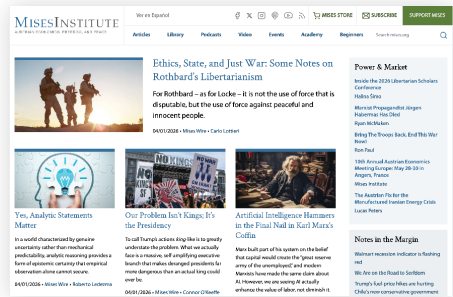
MisesInstitute
AUSTRIAN ECONOMICS, FREEDOM, AND PEACE

Ver en Español

MISES STORE SUBSCRIBE SUPPORT MISES

Articles Library Podcasts Video Events Academy Beginners Search mises.org

Ethics, State, and Just War: Some Notes on Rothbard's Libertarianism

For Rothbard – as for Locke – it is not the use of force that is disputable, but the use of force against peaceful and innocent people.

04/01/2026 • Mises Wire • Carlo Lottieri

Power & Market

Inside the 2026 Libertarian Scholars Conference
Haikos Sims

Worst Propagandist Jürgen Habermas Has Died
Ryan McMaken

Bring The Troops Back. End This War
Ron Paul

13th Annual Austrian Economics Meeting Europe: May 28–30 in Angers, France
Mises Institute

The Austrian Fix for the Manufactured Iranian Energy Crisis
Lucas Peters

Notes in the Margin

Walmart recession indicator is flashing red

We Are on the Road to Serfdom

Trump's fuel-price hikes are hurting Chile's now conservative government

Yes, Analytic Statements Matter

In a world characterized by genuine uncertainty rather than mechanical predictability, analytic reasoning provides a form of epistemic certainty that empirical observation alone cannot secure.

04/01/2026 • Mises Wire • Robert Ledesma

Our Problem Isn't Kings; It's the Presidency

To call Trump's actions king-like is to greatly understate the problem: What we actually face is a massive, self-amplifying executive branch that makes deranged presidents far more dangerous than an actual king could ever be.

04/01/2026 • Mises Wire • Connor O'Keeffe

Artificial Intelligence Hammers in the Final Nail in Karl Marx's Coffin

Marx built part of his system on the belief that capital would create the "great reserve army of the unemployed" and modern Marxists have made the same claim about AI. However, we are seeing AI and capital enhance the value of labor, not diminish it.

NO KINGS